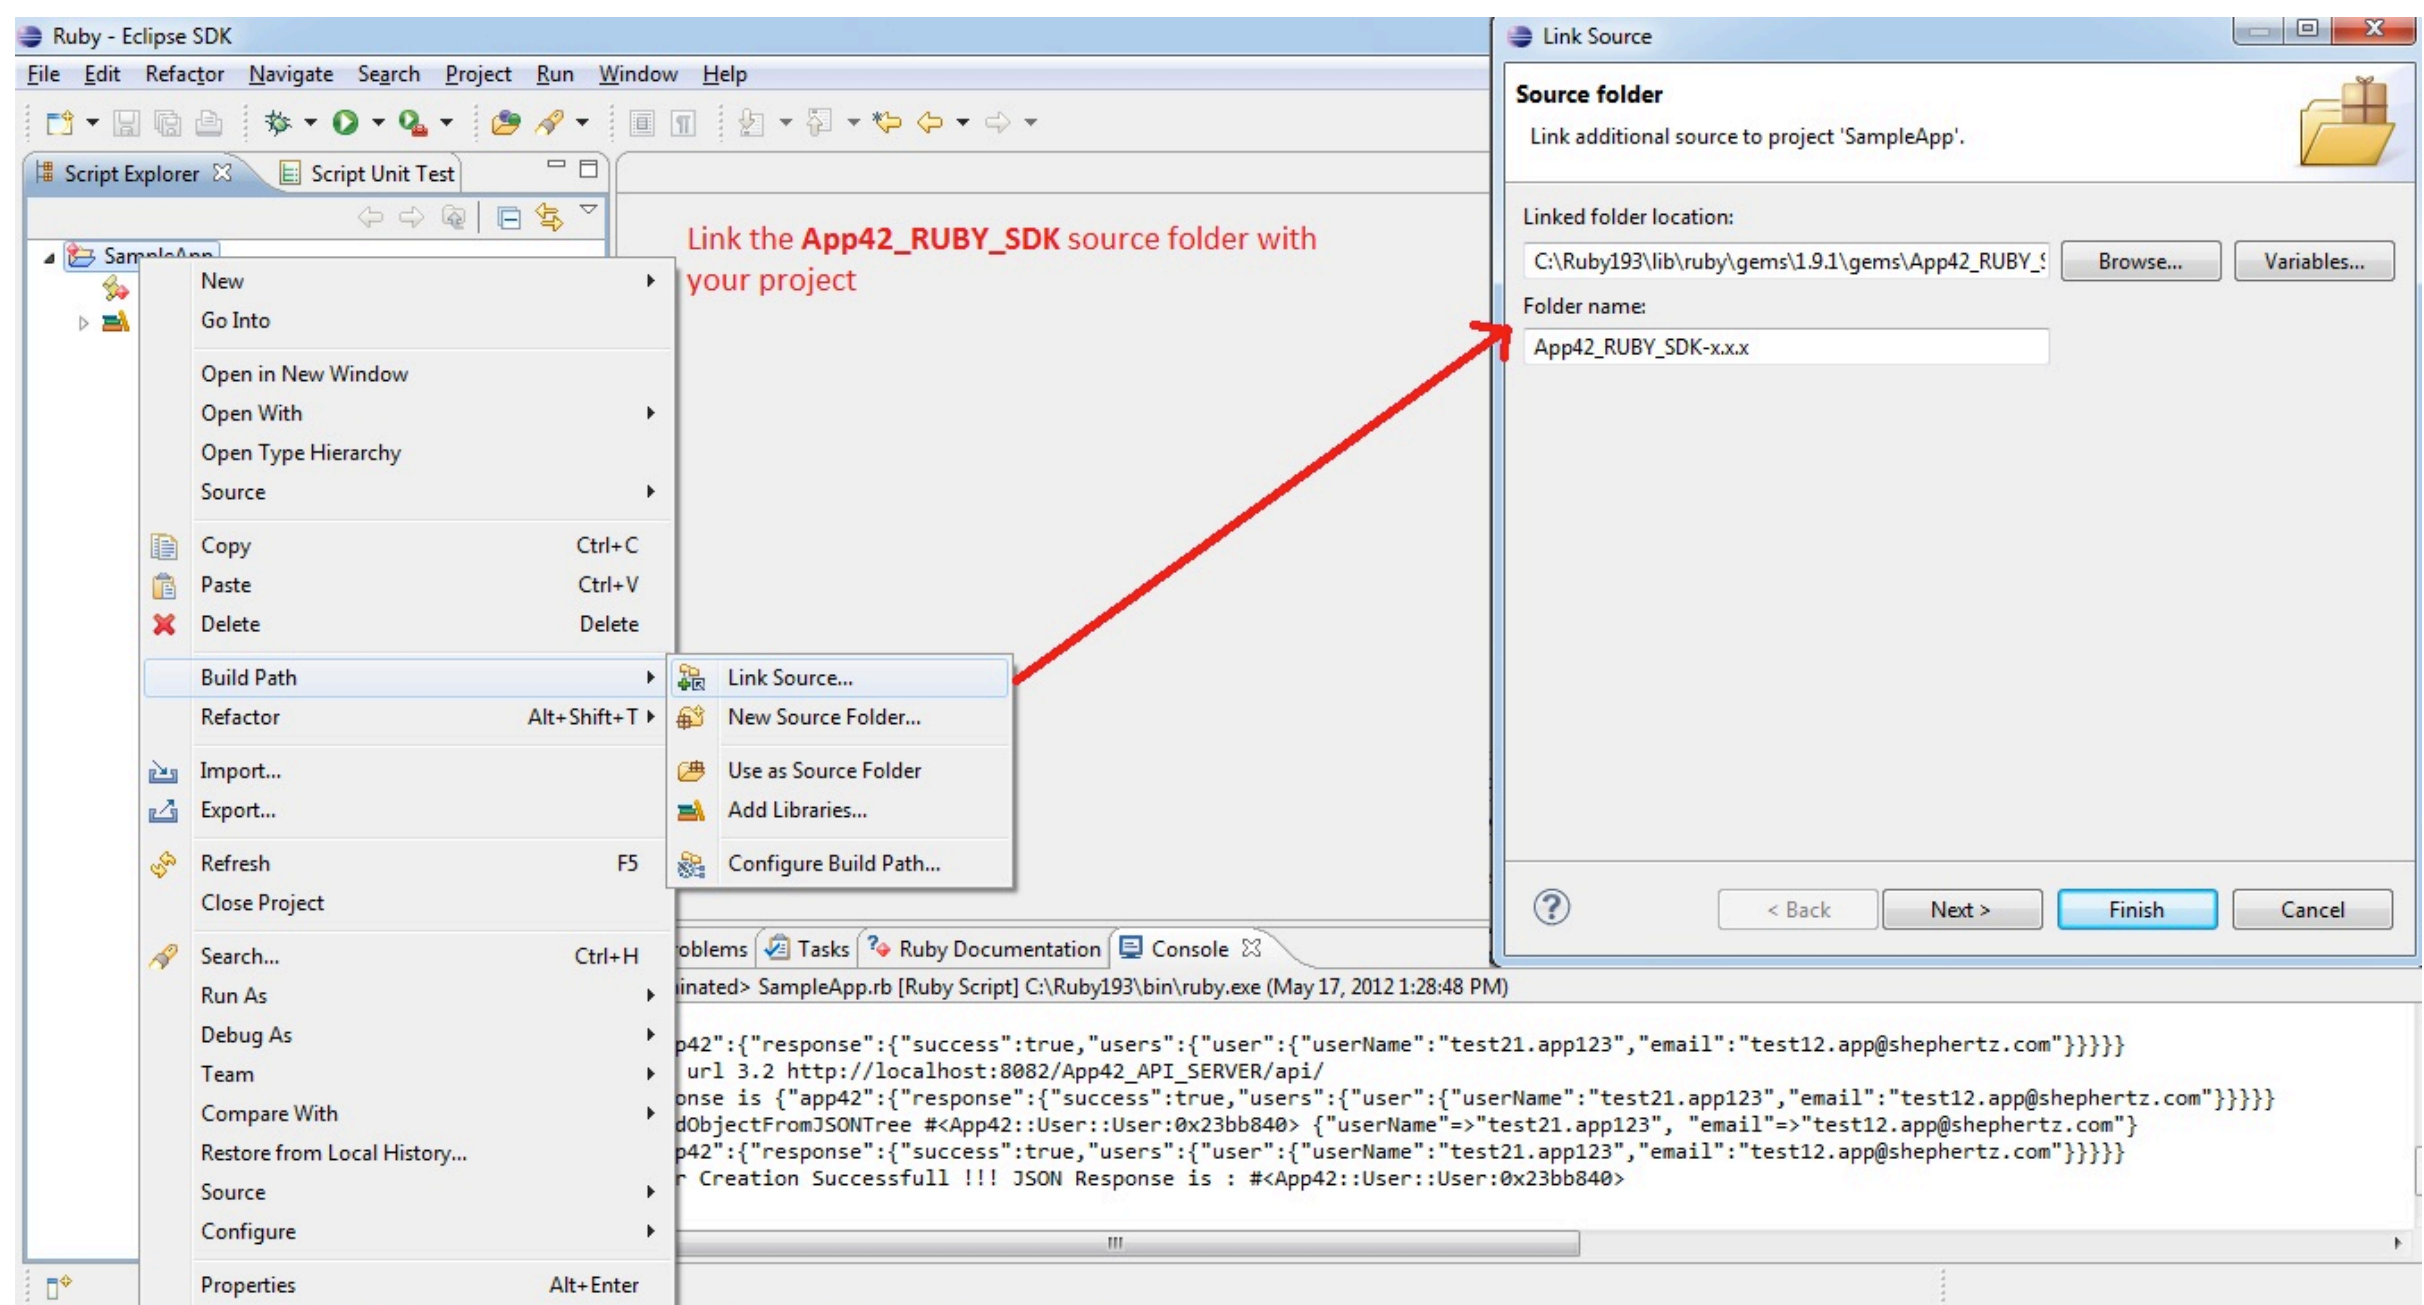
Ruby - Eclipse SDK

File Edit Refactor Navigate Search Project Run Window Help

Script Explorer Script Unit Test

SampleApp

New
Go Into
Open in New Window
Open With
Open Type Hierarchy
Source
Copy Ctrl+C
Paste Ctrl+V
Delete Delete
Build Path
Refactor Alt+Shift+T
Import...
Export...
Refresh F5
Close Project
Search... Ctrl+H
Run As
Debug As
Team
Compare With
Restore from Local History...
Source
Configure
Properties Alt+Enter

Link Source...
New Source Folder...
Use as Source Folder
Add Libraries...
Configure Build Path...

Link the App42_RUBY_SDK source folder with your project

oblems Tasks Ruby Documentation Console

inated> SampleApp.rb [Ruby Script] C:\Ruby193\bin\ruby.exe (May 17, 2012 1:28:48 PM)

p42":{"response":{"success":true,"users":{"user":{"userName":"test21.app123","email":"test12.app@shephertz.com"}}}}}
 url 3.2 http://localhost:8082/App42_API_SERVER/api/
onse is {"app42":{"response":{"success":true,"users":{"user":{"userName":"test21.app123","email":"test12.app@shephertz.com"}}}}}
dObjectFromJSONTree #<App42::User::User:0x23bb840> {"userName"=>"test21.app123", "email"=>"test12.app@shephertz.com"}
p42":{"response":{"success":true,"users":{"user":{"userName":"test21.app123","email":"test12.app@shephertz.com"}}}}}
r Creation Successfull !!! JSON Response is : #<App42::User::User:0x23bb840>

Link Source

Source folder
Link additional source to project 'SampleApp'.

Linked folder location:
C:\Ruby193\lib\ruby\gems\1.9.1\gems\App42_RUBY_S
Browse...
Variables...
Folder name:
App42_RUBY_SDK-x.x.x

< Back
Next >
Finish
Cancel